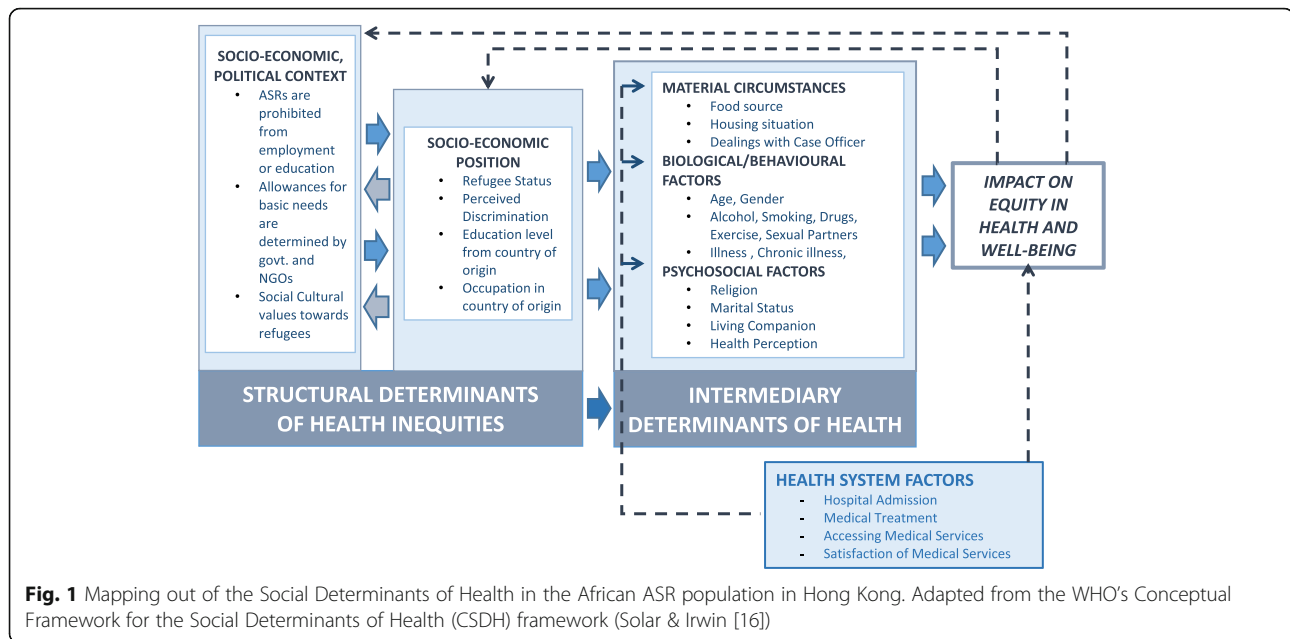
SOCIO-ECONOMIC, POLITICAL CONTEXT
- ASRs are prohibited from employment or education
- Allowances for basic needs are determined by govt. and NGOs
- Social Cultural values towards refugees

SOCIO-ECONOMIC POSITION
- Refugee Status
- Perceived Discrimination
- Education level from country of origin
- Occupation in country of origin

STRUCTURAL DETERMINANTS OF HEALTH INEQUITIES

MATERIAL CIRCUMSTANCES
- Food source
- Housing situation
- Dealings with Case Officer

BIOLOGICAL/BEHAVIOURAL FACTORS
- Age, Gender
- Alcohol, Smoking, Drugs, Exercise, Sexual Partners
- Illness , Chronic illness,

PSYCHOSOCIAL FACTORS
- Religion
- Marital Status
- Living Companion
- Health Perception

INTERMEDIARY DETERMINANTS OF HEALTH

IMPACT ON EQUITY IN HEALTH AND WELL-BEING

HEALTH SYSTEM FACTORS
- Hospital Admission
- Medical Treatment
- Accessing Medical Services
- Satisfaction of Medical Services

Fig. 1 Mapping out of the Social Determinants of Health in the African ASR population in Hong Kong. Adapted from the WHO's Conceptual Framework for the Social Determinants of Health (CSDH) framework (Solar & Irwin [16])